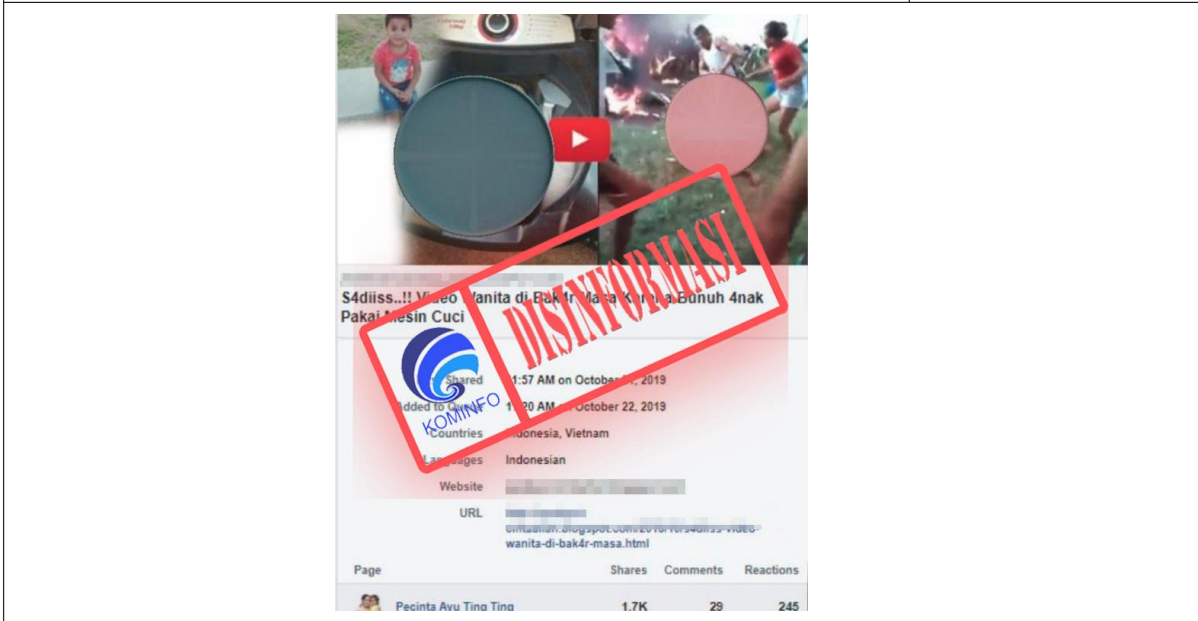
S4diiss..!! Video Wanita di Bak4r Masa Karena Bunuh 4nak Pakai Mesin Cuci

DISINFORMASI

KOMINFO

Shared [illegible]1:57 AM on October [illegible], 2019
Added to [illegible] 1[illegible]:20 AM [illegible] October 22, 2019
Countries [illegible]ndonesia, Vietnam
Languages Indonesian
Website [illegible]
URL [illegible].blogspot.com/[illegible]/s4diiss-video-wanita-di-bak4r-masa.html

| Page | Shares | Comments | Reactions |
|---|---|---|---|
| Pecinta Ayu Ting Ting | 1.7K | 29 | 245 |